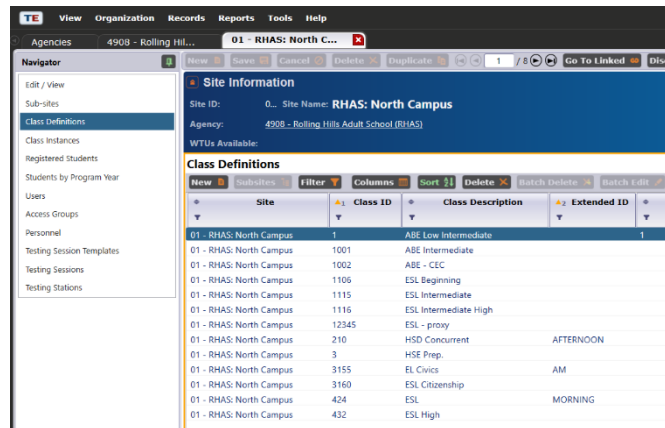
TE View Organization Records Reports Tools Help

Agencies 4908 - Rolling Hil... 01 - RHAS: North C...

Navigator

Edit / View
Sub-sites
Class Definitions
Class Instances
Registered Students
Students by Program Year
Users
Access Groups
Personnel
Testing Session Templates
Testing Sessions
Testing Stations

New Save Cancel Delete Duplicate 1 / 8 Go To Linked Dis

Site Information

Site ID: 0... Site Name: RHAS: North Campus

Agency: 4908 - Rolling Hills Adult School (RHAS)

WTUs Available:

Class Definitions

New Subsites Filter Columns Sort Delete Batch Delete Batch Edit

| Site | 1 Class ID | Class Description | 2 Extended ID | |
|---|---|---|---|---|
| 01 - RHAS: North Campus | 1 | ABE Low Intermediate | | 1 |
| 01 - RHAS: North Campus | 1001 | ABE Intermediate | | |
| 01 - RHAS: North Campus | 1002 | ABE - CEC | | |
| 01 - RHAS: North Campus | 1106 | ESL Beginning | | |
| 01 - RHAS: North Campus | 1115 | ESL Intermediate | | |
| 01 - RHAS: North Campus | 1116 | ESL Intermediate High | | |
| 01 - RHAS: North Campus | 12345 | ESL - proxy | | |
| 01 - RHAS: North Campus | 210 | HSD Concurrent | AFTERNOON | |
| 01 - RHAS: North Campus | 3 | HSE Prep. | | |
| 01 - RHAS: North Campus | 3155 | EL Civics | AM | |
| 01 - RHAS: North Campus | 3160 | ESL Citizenship | | |
| 01 - RHAS: North Campus | 424 | ESL | MORNING | |
| 01 - RHAS: North Campus | 432 | ESL High | | |